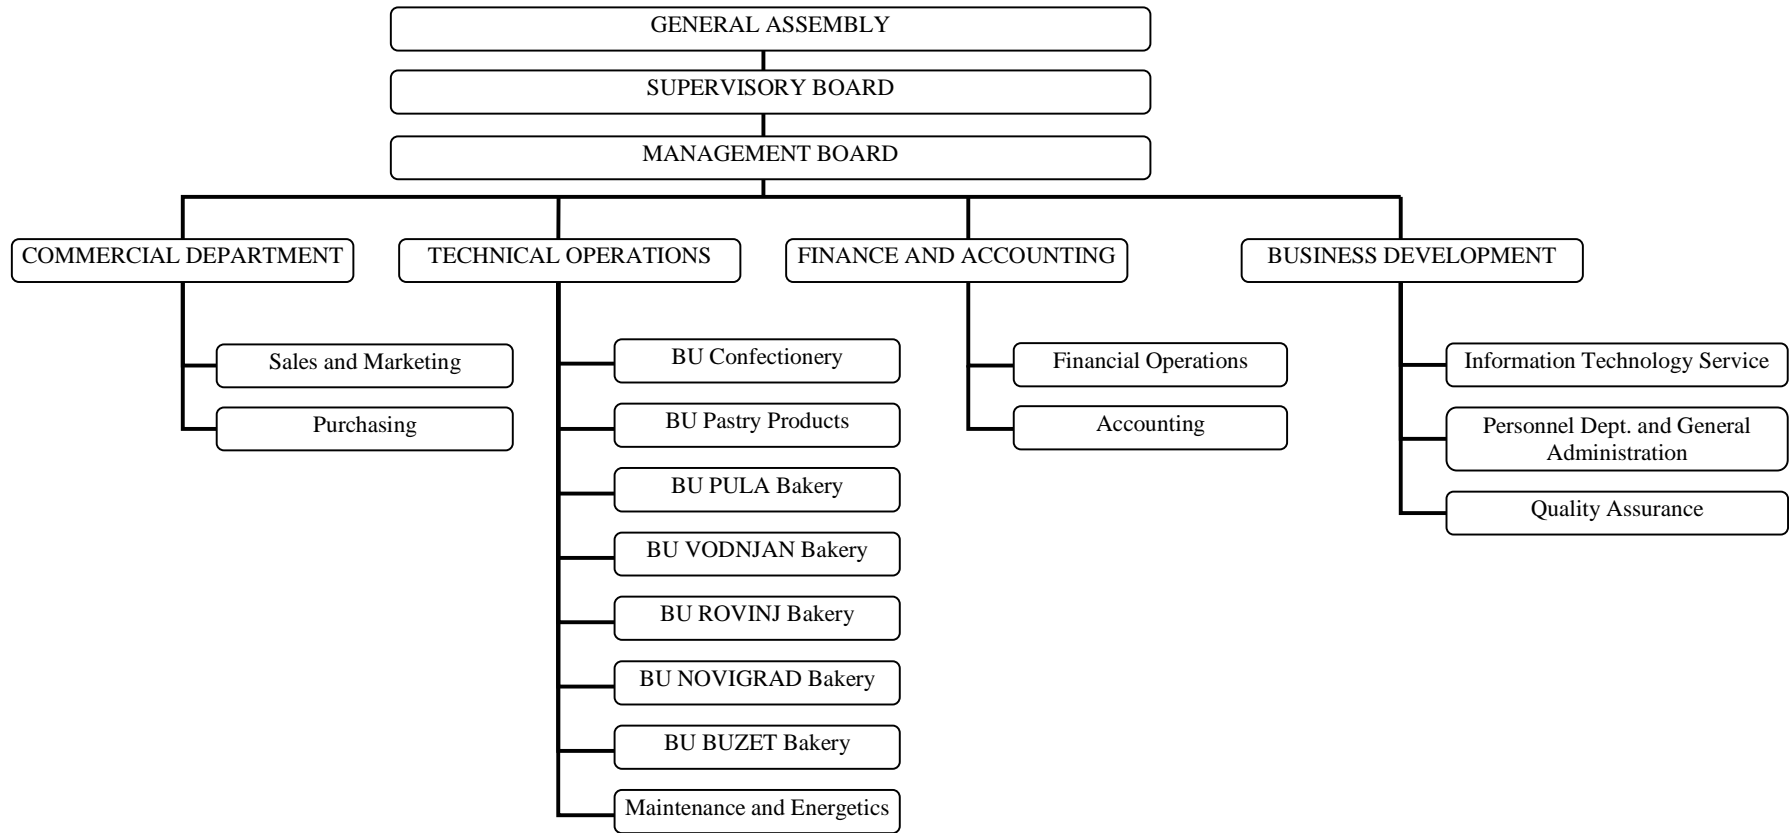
GENERAL ASSEMBLY

SUPERVISORY BOARD

MANAGEMENT BOARD

COMMERCIAL DEPARTMENT

Sales and Marketing

Purchasing

TECHNICAL OPERATIONS

BU Confectionery

BU Pastry Products

BU PULA Bakery

BU VODNJAN Bakery

BU ROVINJ Bakery

BU NOVIGRAD Bakery

BU BUZET Bakery

Maintenance and Energetics

FINANCE AND ACCOUNTING

Financial Operations

Accounting

BUSINESS DEVELOPMENT

Information Technology Service

Personnel Dept. and General Administration

Quality Assurance